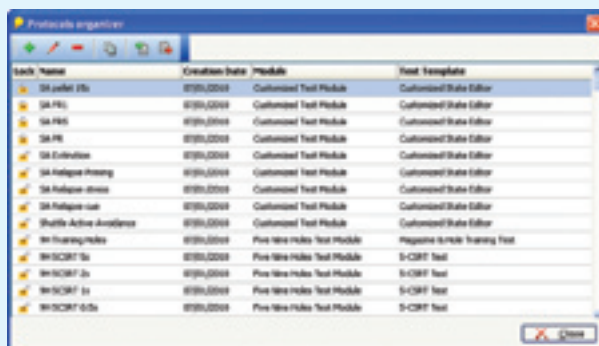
Protocols organizer

| Lock | Name | Creation Date | Module | Test Template |
|---|---|---|---|---|
| | SA pellet 15s | 07/01/2010 | Customized Test Module | Customized State Editor |
| | SA FR1 | 07/01/2010 | Customized Test Module | Customized State Editor |
| | SA FR5 | 07/01/2010 | Customized Test Module | Customized State Editor |
| | SA PR | 07/01/2010 | Customized Test Module | Customized State Editor |
| | SA Extinction | 07/01/2010 | Customized Test Module | Customized State Editor |
| | SA Relapse-Priming | 07/01/2010 | Customized Test Module | Customized State Editor |
| | SA Relapse-stress | 07/01/2010 | Customized Test Module | Customized State Editor |
| | SA Relapse-cue | 07/01/2010 | Customized Test Module | Customized State Editor |
| | Shuttle Active Avoidance | 07/01/2010 | Customized Test Module | Customized State Editor |
| | 9H Training Holes | 07/01/2010 | Five Nine Holes Test Module | Magazine & Hole Training Test |
| | 9H 5CSRT 5s | 07/01/2010 | Five Nine Holes Test Module | 5-CSRT Test |
| | 9H 5CSRT 2s | 07/01/2010 | Five Nine Holes Test Module | 5-CSRT Test |
| | 9H 5CSRT 1s | 07/01/2010 | Five Nine Holes Test Module | 5-CSRT Test |
| | 9H 5CSRT 0.5s | 07/01/2010 | Five Nine Holes Test Module | 5-CSRT Test |

Close